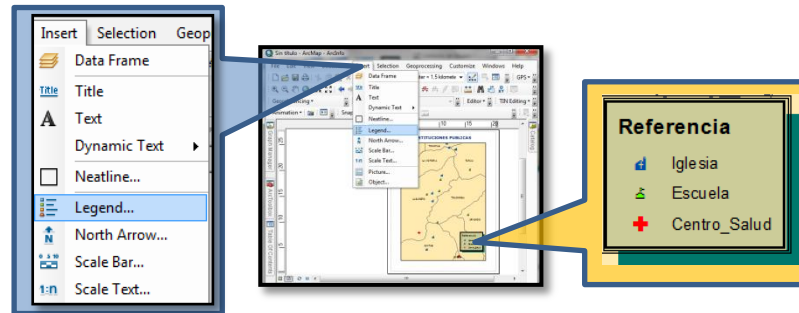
Insert Selection Geop

Data Frame

Title

Text

Dynamic Text

Neatline...

Legend...

North Arrow...

Scale Bar...

Scale Text...

Sin titulo - ArcMap - ArcInfo

File Edit View Bookmarks Insert Selection Geoprocessing Customize Windows Help

Data Frame

Title

Text

Dynamic Text

Neatline...

Legend...

North Arrow...

Scale Bar...

Scale Text...

Picture...

Object...

GPS

Editor

TIN Editing

Georeferencing

Snapping

Drawing

INSTITUCIONES PUBLICAS

Referencia

Iglesia

Escuela

Centro_Salud